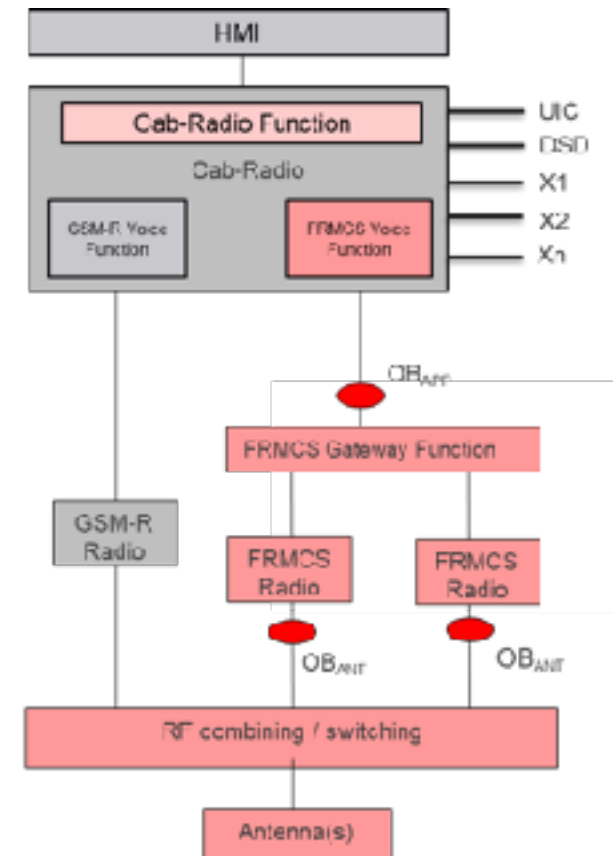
HMI

Cab-Radio Function

Cab-Radio

GSM-R Voice Function

FRMCS Voice Function

UIC

DSD

X1

X2

Xn

$OB_{APP}$

FRMCS Gateway Function

GSM-R Radio

FRMCS Radio

FRMCS Radio

$OB_{ANT}$

$OB_{ANT}$

RF combining / switching

Antenna(s)